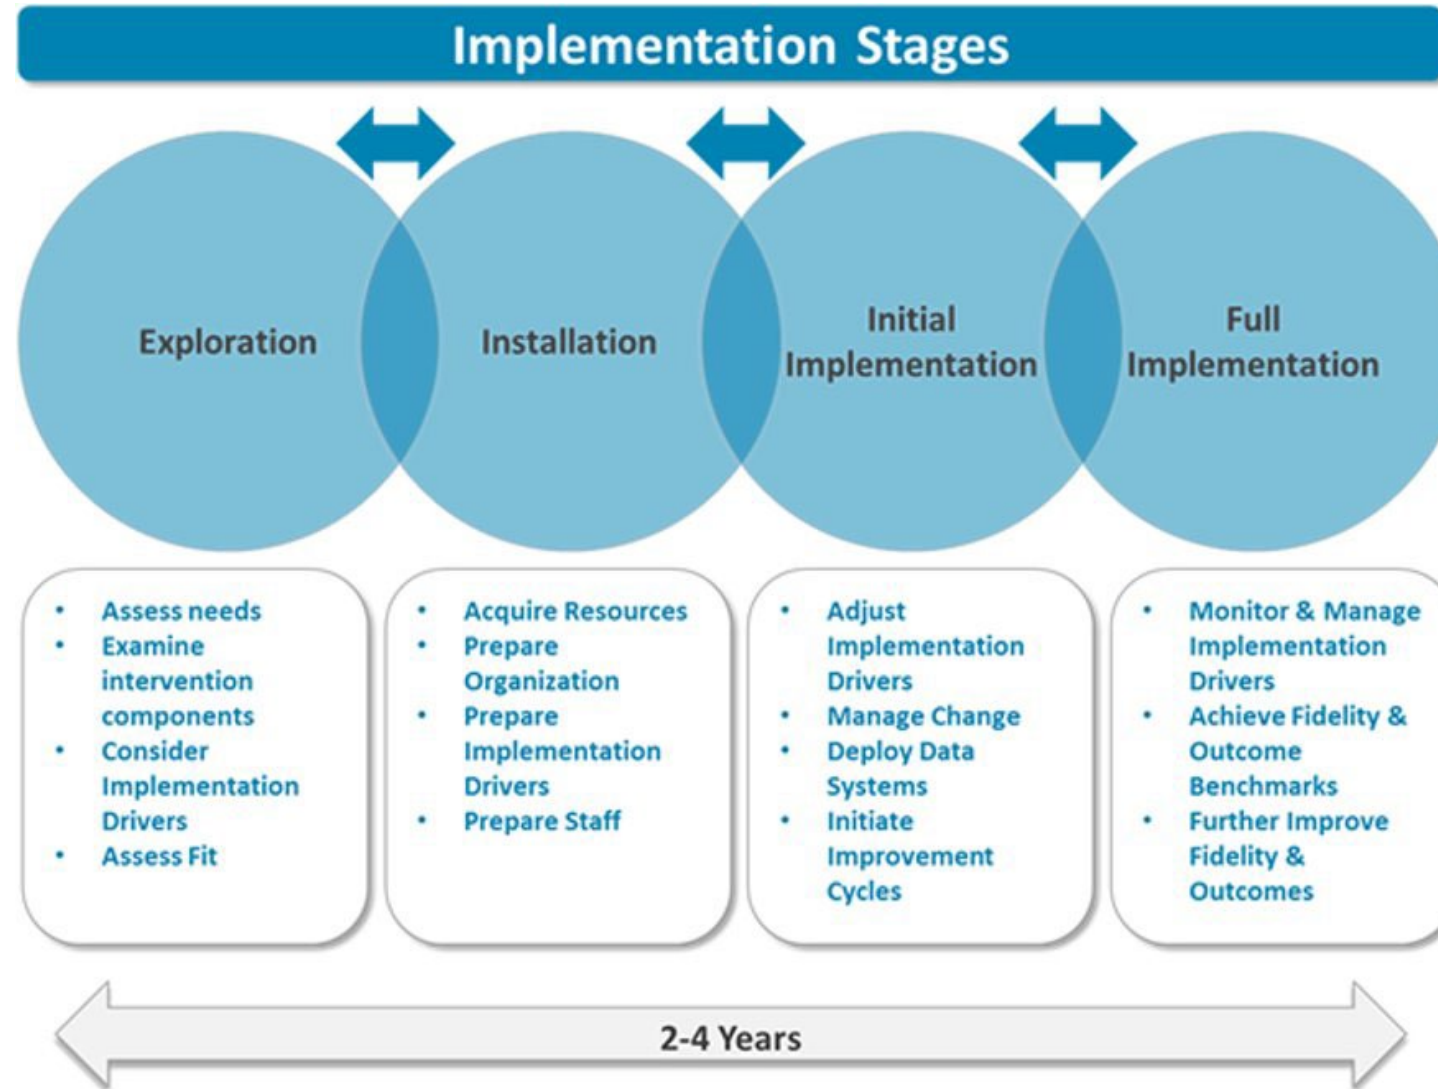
Implementation Stages

Exploration

Installation

Initial Implementation

Full Implementation

- Assess needs
- Examine intervention components
- Consider Implementation Drivers
- Assess Fit

- Acquire Resources
- Prepare Organization
- Prepare Implementation Drivers
- Prepare Staff

- Adjust Implementation Drivers
- Manage Change
- Deploy Data Systems
- Initiate Improvement Cycles

- Monitor & Manage Implementation Drivers
- Achieve Fidelity & Outcome Benchmarks
- Further Improve Fidelity & Outcomes

2-4 Years